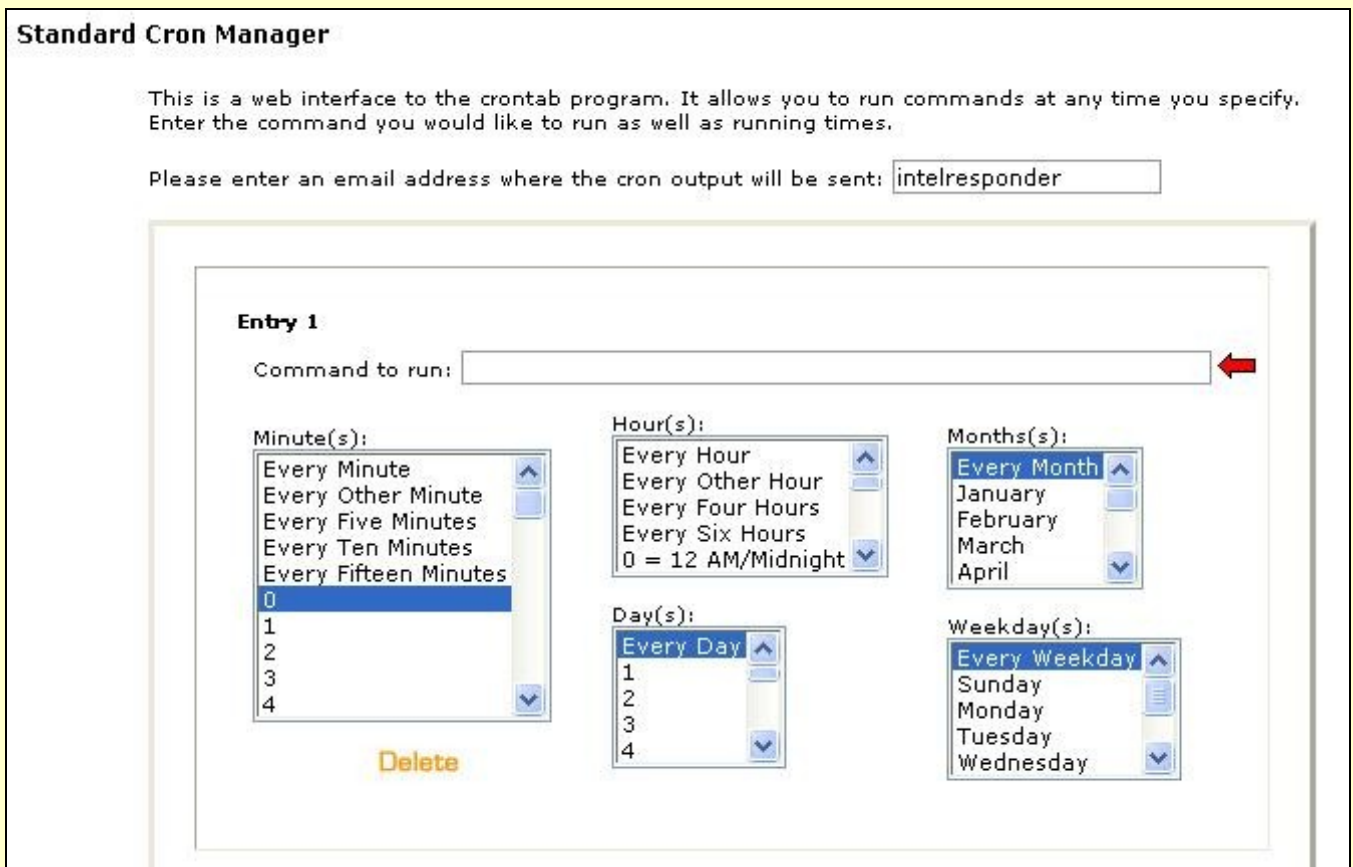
Standard Cron Manager

This is a web interface to the crontab program. It allows you to run commands at any time you specify. Enter the command you would like to run as well as running times.

Please enter an email address where the cron output will be sent: intelresponder

Entry 1

Command to run:

Minute(s):
Every Minute
Every Other Minute
Every Five Minutes
Every Ten Minutes
Every Fifteen Minutes
0
1
2
3
4

Delete

Hour(s):
Every Hour
Every Other Hour
Every Four Hours
Every Six Hours
0 = 12 AM/Midnight

Day(s):
Every Day
1
2
3
4

Months(s):
Every Month
January
February
March
April

Weekday(s):
Every Weekday
Sunday
Monday
Tuesday
Wednesday